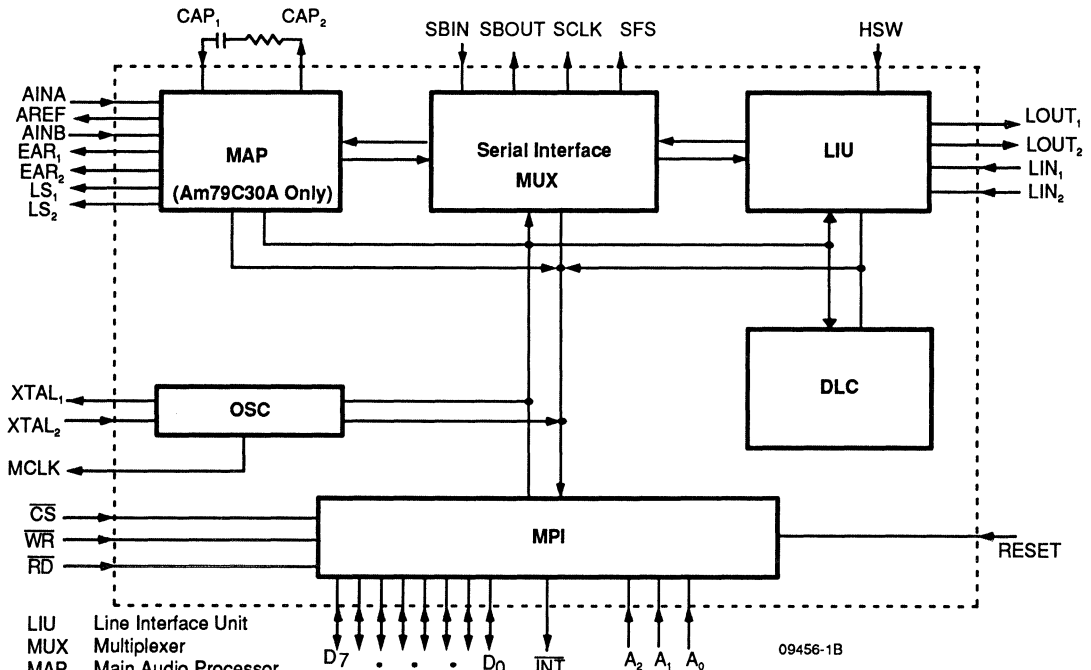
$CAP_1$ $CAP_2$

SBIN SBOUT SCLK SFS

HSW

AINA
AREF
AINB
$EAR_1$
$EAR_2$
$LS_1$
$LS_2$

MAP
(Am79C30A Only)

Serial Interface
MUX

LIU

$LOUT_1$
$LOUT_2$
$LIN_1$
$LIN_2$

DLC

$XTAL_1$
$XTAL_2$
MCLK

OSC

$\overline{CS}$
$\overline{WR}$
$\overline{RD}$

MPI

RESET

$D_7$ . . . $D_0$ $\overline{INT}$ $A_2$ $A_1$ $A_0$

09456-1B

LIU Line Interface Unit
MUX Multiplexer
MAP Main Audio Processor